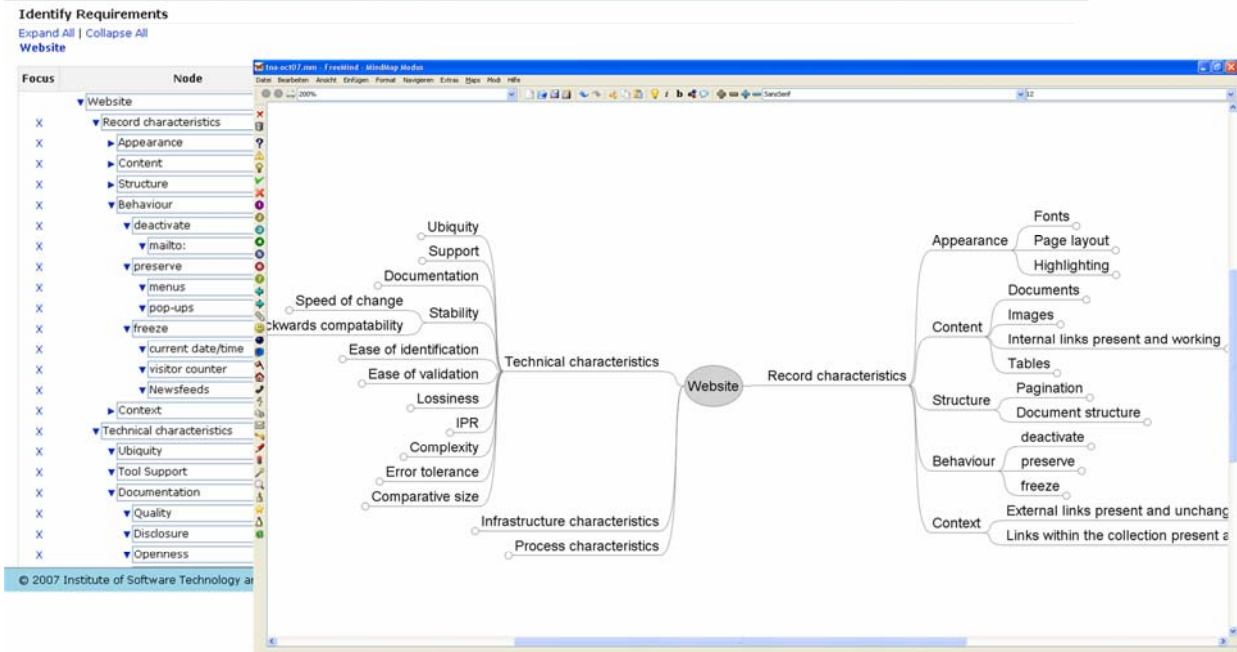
Identify Requirements
Expand All | Collapse All
Website

| Focus | Node |
|---|---|
| | Website |
| X | Record characteristics |
| X | Appearance |
| X | Content |
| X | Structure |
| X | Behaviour |
| X | deactivate |
| X | mailto: |
| X | preserve |
| X | menus |
| X | pop-ups |
| X | freeze |
| X | current date/time |
| X | visitor counter |
| X | Newsfeeds |
| X | Context |
| X | Technical characteristics |
| X | Ubiquity |
| X | Tool Support |
| X | Documentation |
| X | Quality |
| X | Disclosure |
| X | Openness |

© 2007 Institute of Software Technology a

tna-oct07.mm - FreeMind - MindMap Modus
Datei Bearbeiten Ansicht Einfügen Format Navigieren Extras Maps Modi Hilfe
200%
SansSerif
12

Website

Technical characteristics
Ubiquity
Support
Documentation
Stability
Speed of change
ckwards compatability
Ease of identification
Ease of validation
Lossiness
IPR
Complexity
Error tolerance
Comparative size
Infrastructure characteristics
Process characteristics

Record characteristics
Appearance
Fonts
Page layout
Highlighting
Content
Documents
Images
Internal links present and working
Tables
Structure
Pagination
Document structure
Behaviour
deactivate
preserve
freeze
Context
External links present and unchang
Links within the collection present a